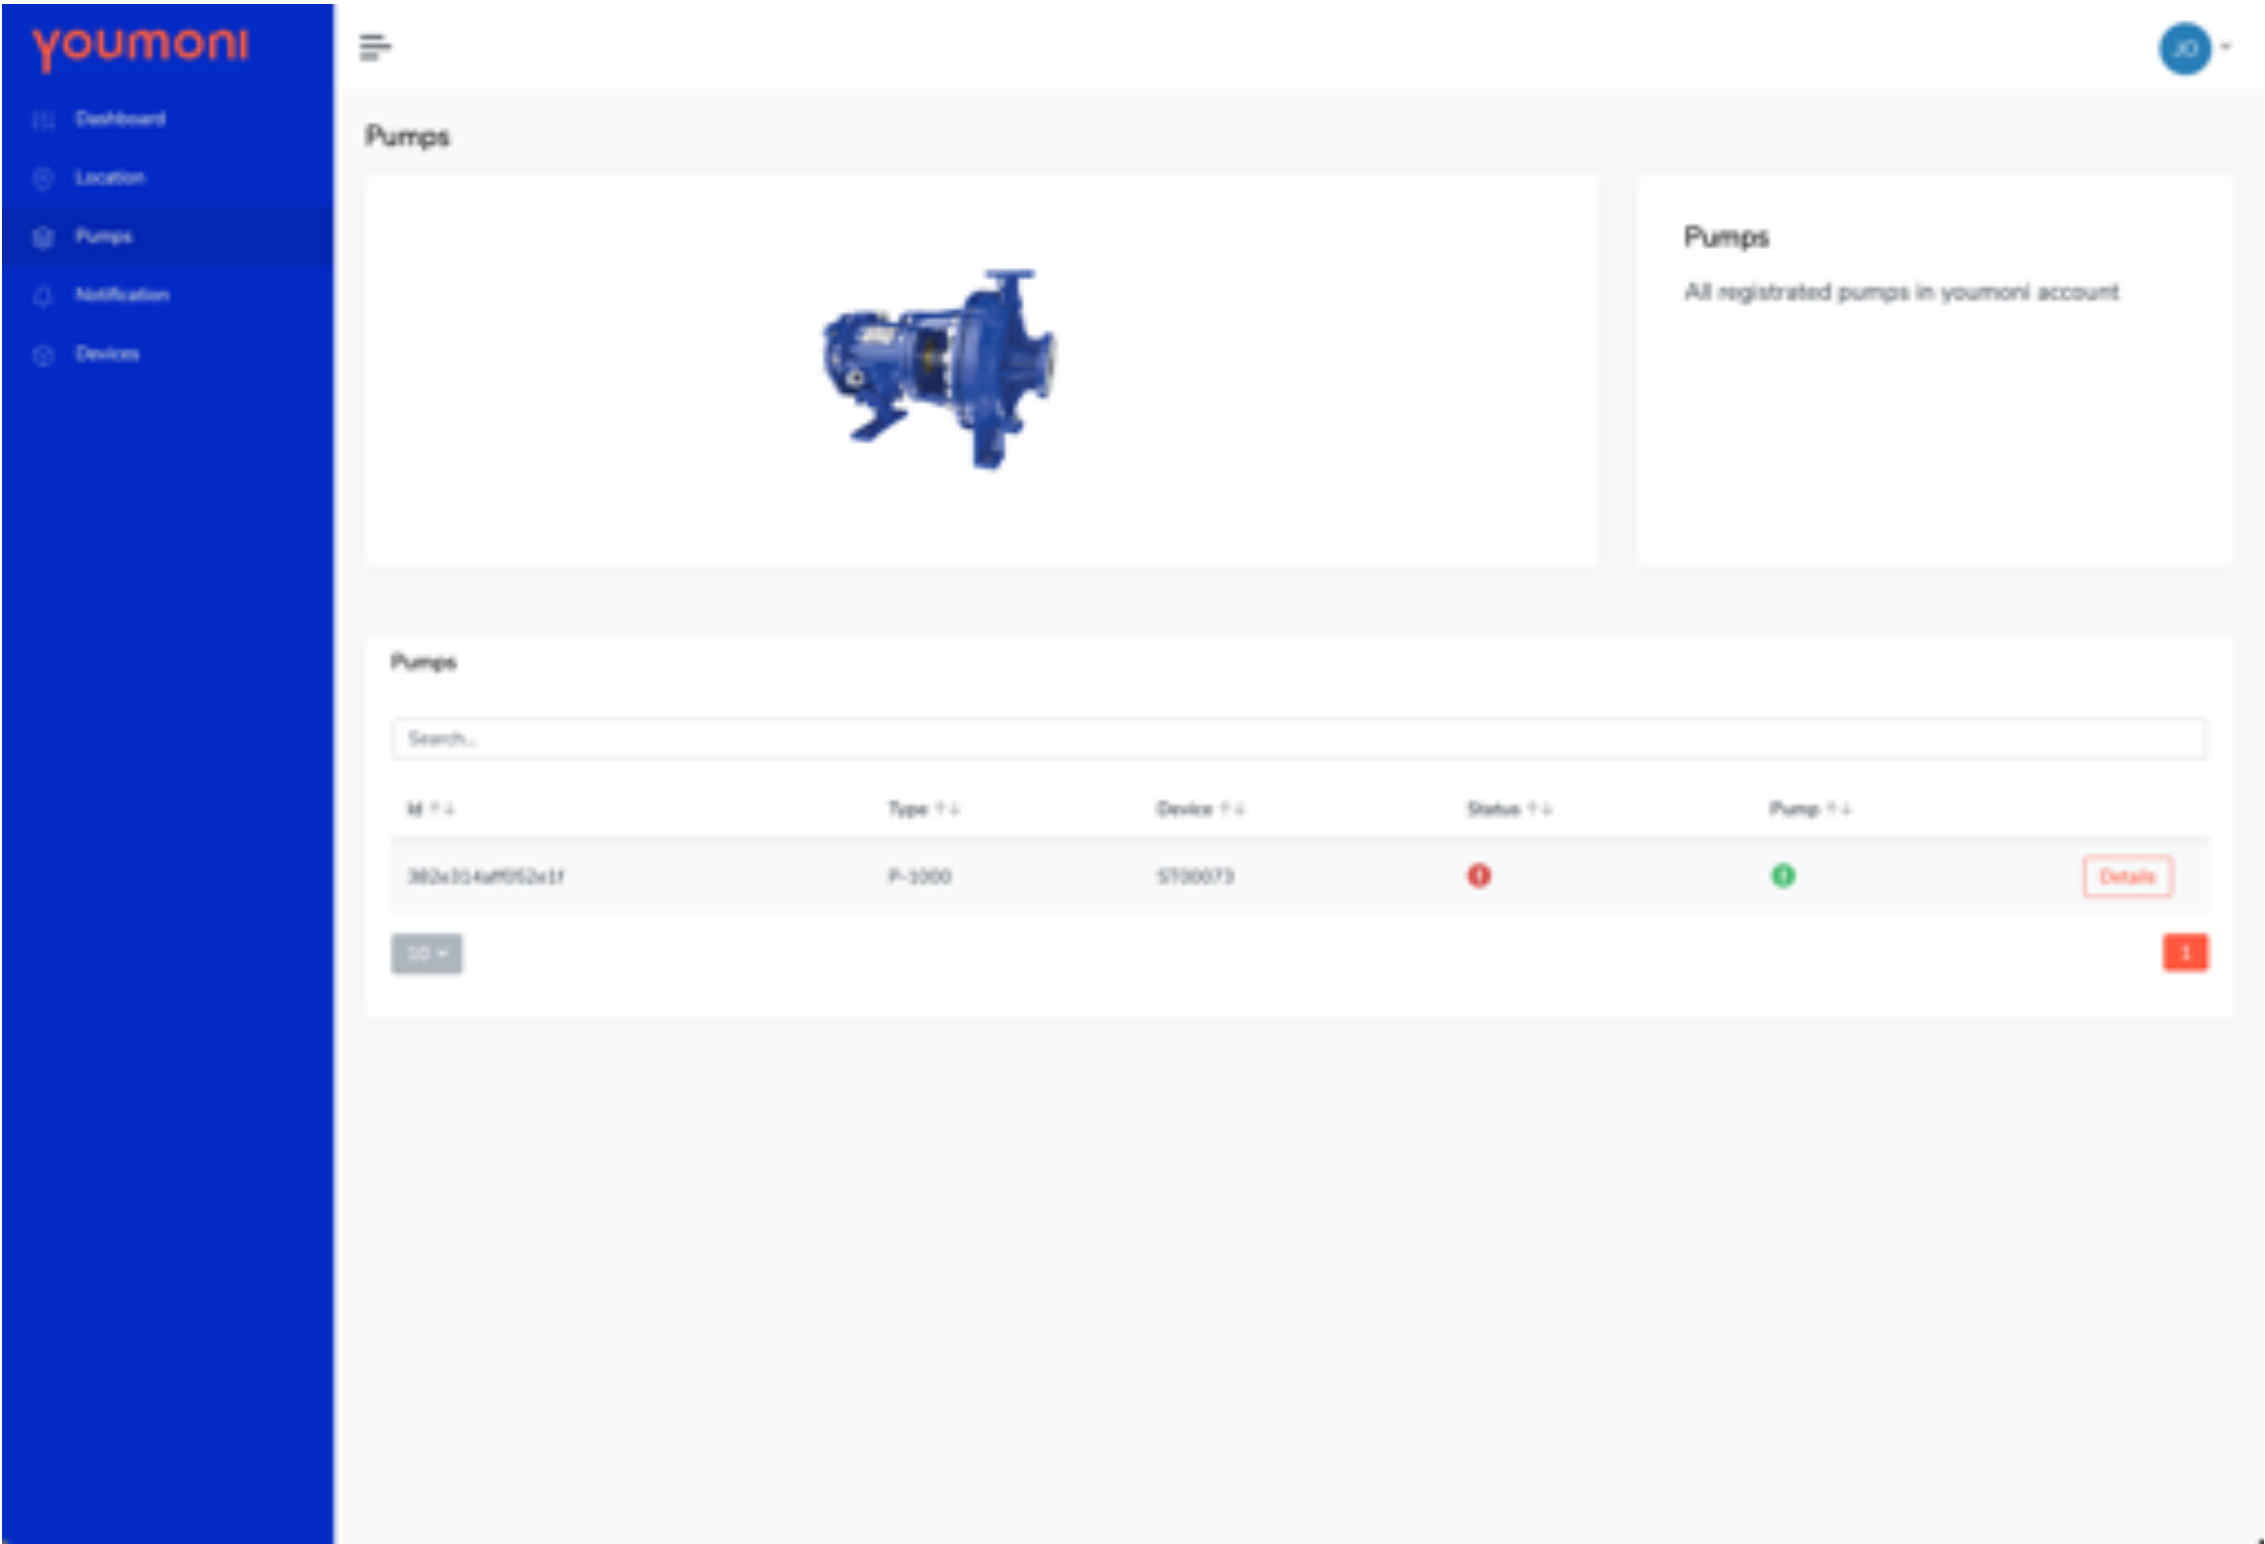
youmoni

Dashboard
Location
Pumps
Notification
Devices

JO

Pumps

Pumps

All registrated pumps in youmoni account

Pumps

Search...

| Id ↑↓ | Type ↑↓ | Device ↑↓ | Status ↑↓ | Pump ↑↓ | |
|---|---|---|---|---|---|
| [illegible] | P-1000 | ST00073 | | | Details |

10

1